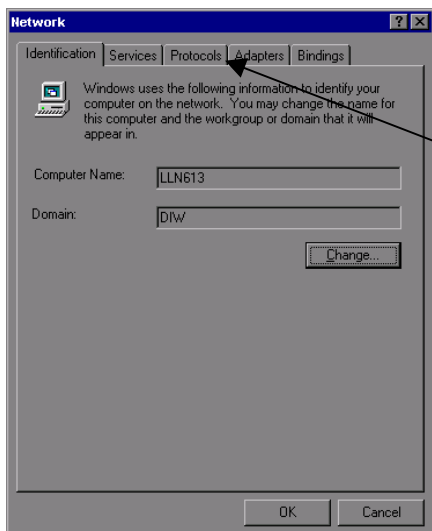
Network

Identification | Services | Protocols | Adapters | Bindings

Windows uses the following information to identify your computer on the network. You may change the name for this computer and the workgroup or domain that it will appear in.

Computer Name: LLN613

Domain: DIW

Change...

OK Cancel